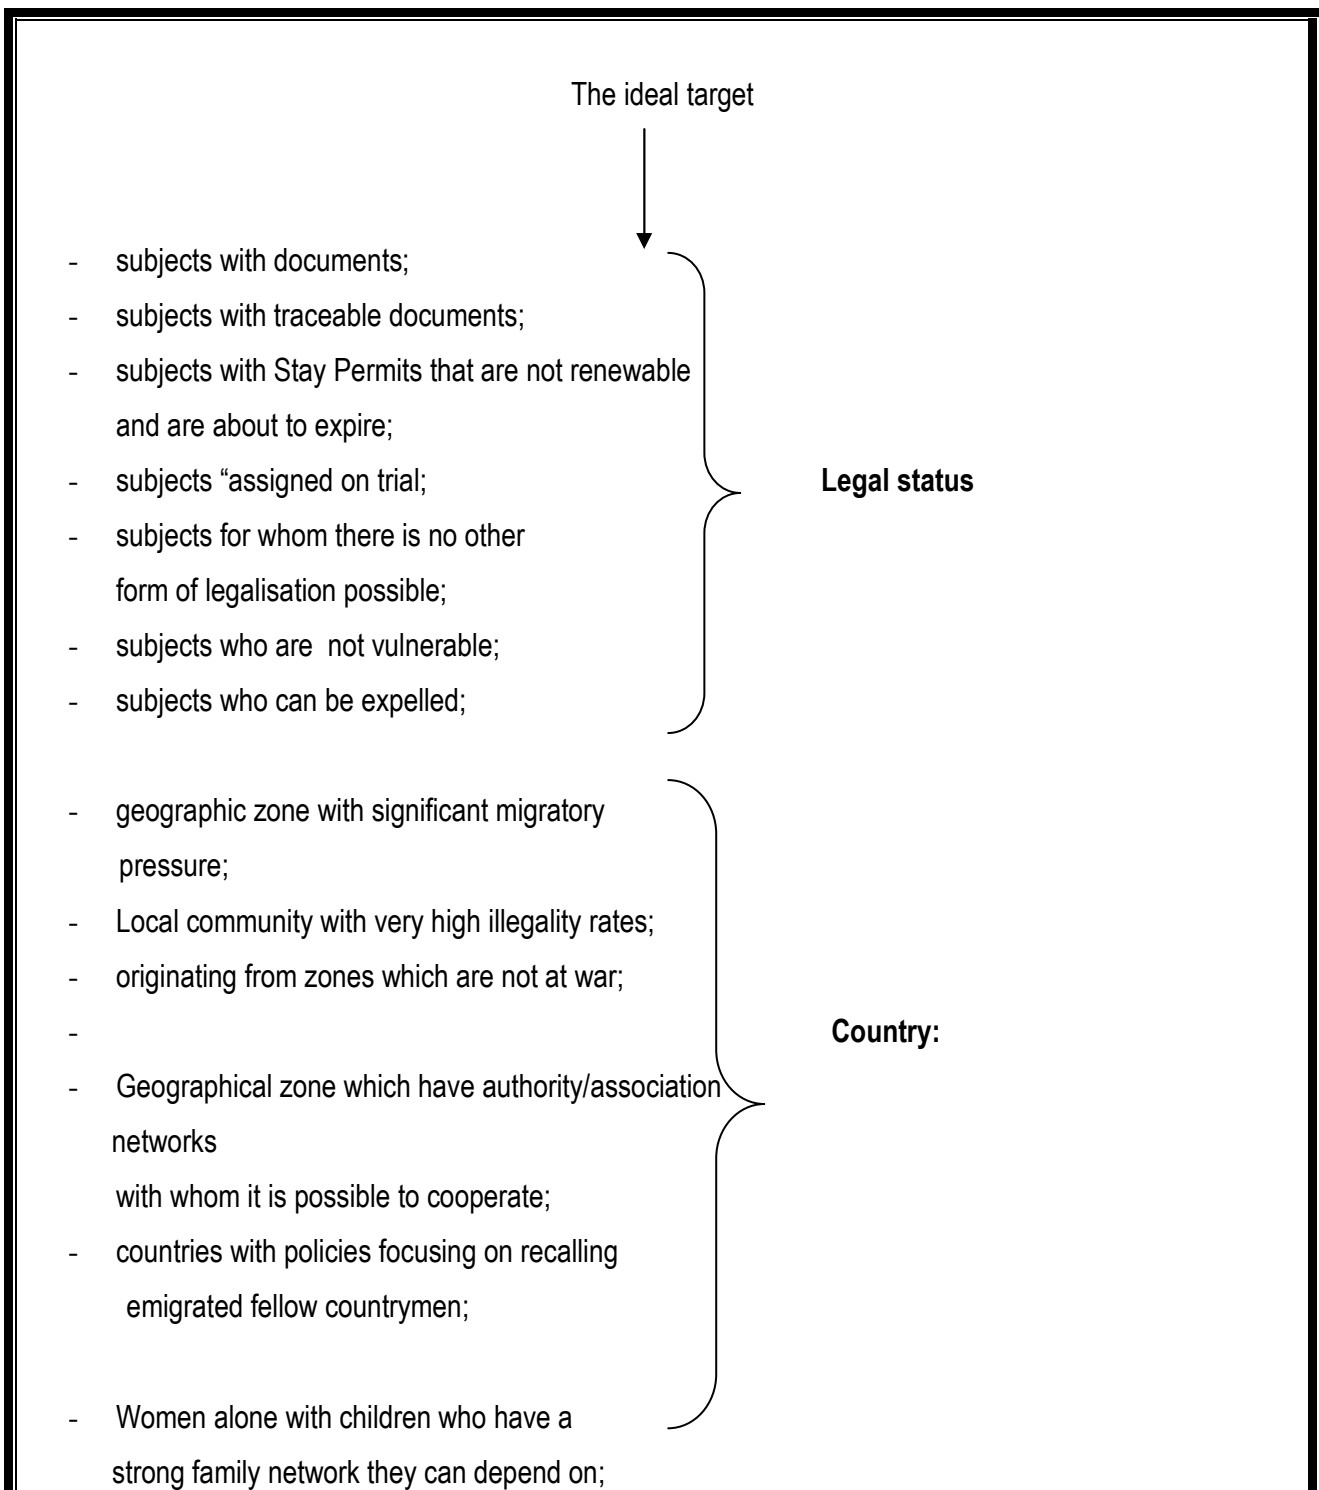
The ideal target

- subjects with documents;
- subjects with traceable documents;
- subjects with Stay Permits that are not renewable and are about to expire;
- subjects "assigned on trial;
- subjects for whom there is no other form of legalisation possible;
- subjects who are not vulnerable;
- subjects who can be expelled;

Legal status

- geographic zone with significant migratory pressure;
- Local community with very high illegality rates;
- originating from zones which are not at war;
-
- Geographical zone which have authority/association networks
with whom it is possible to cooperate;
- countries with policies focusing on recalling emigrated fellow countrymen;

- Women alone with children who have a strong family network they can depend on;

Country: